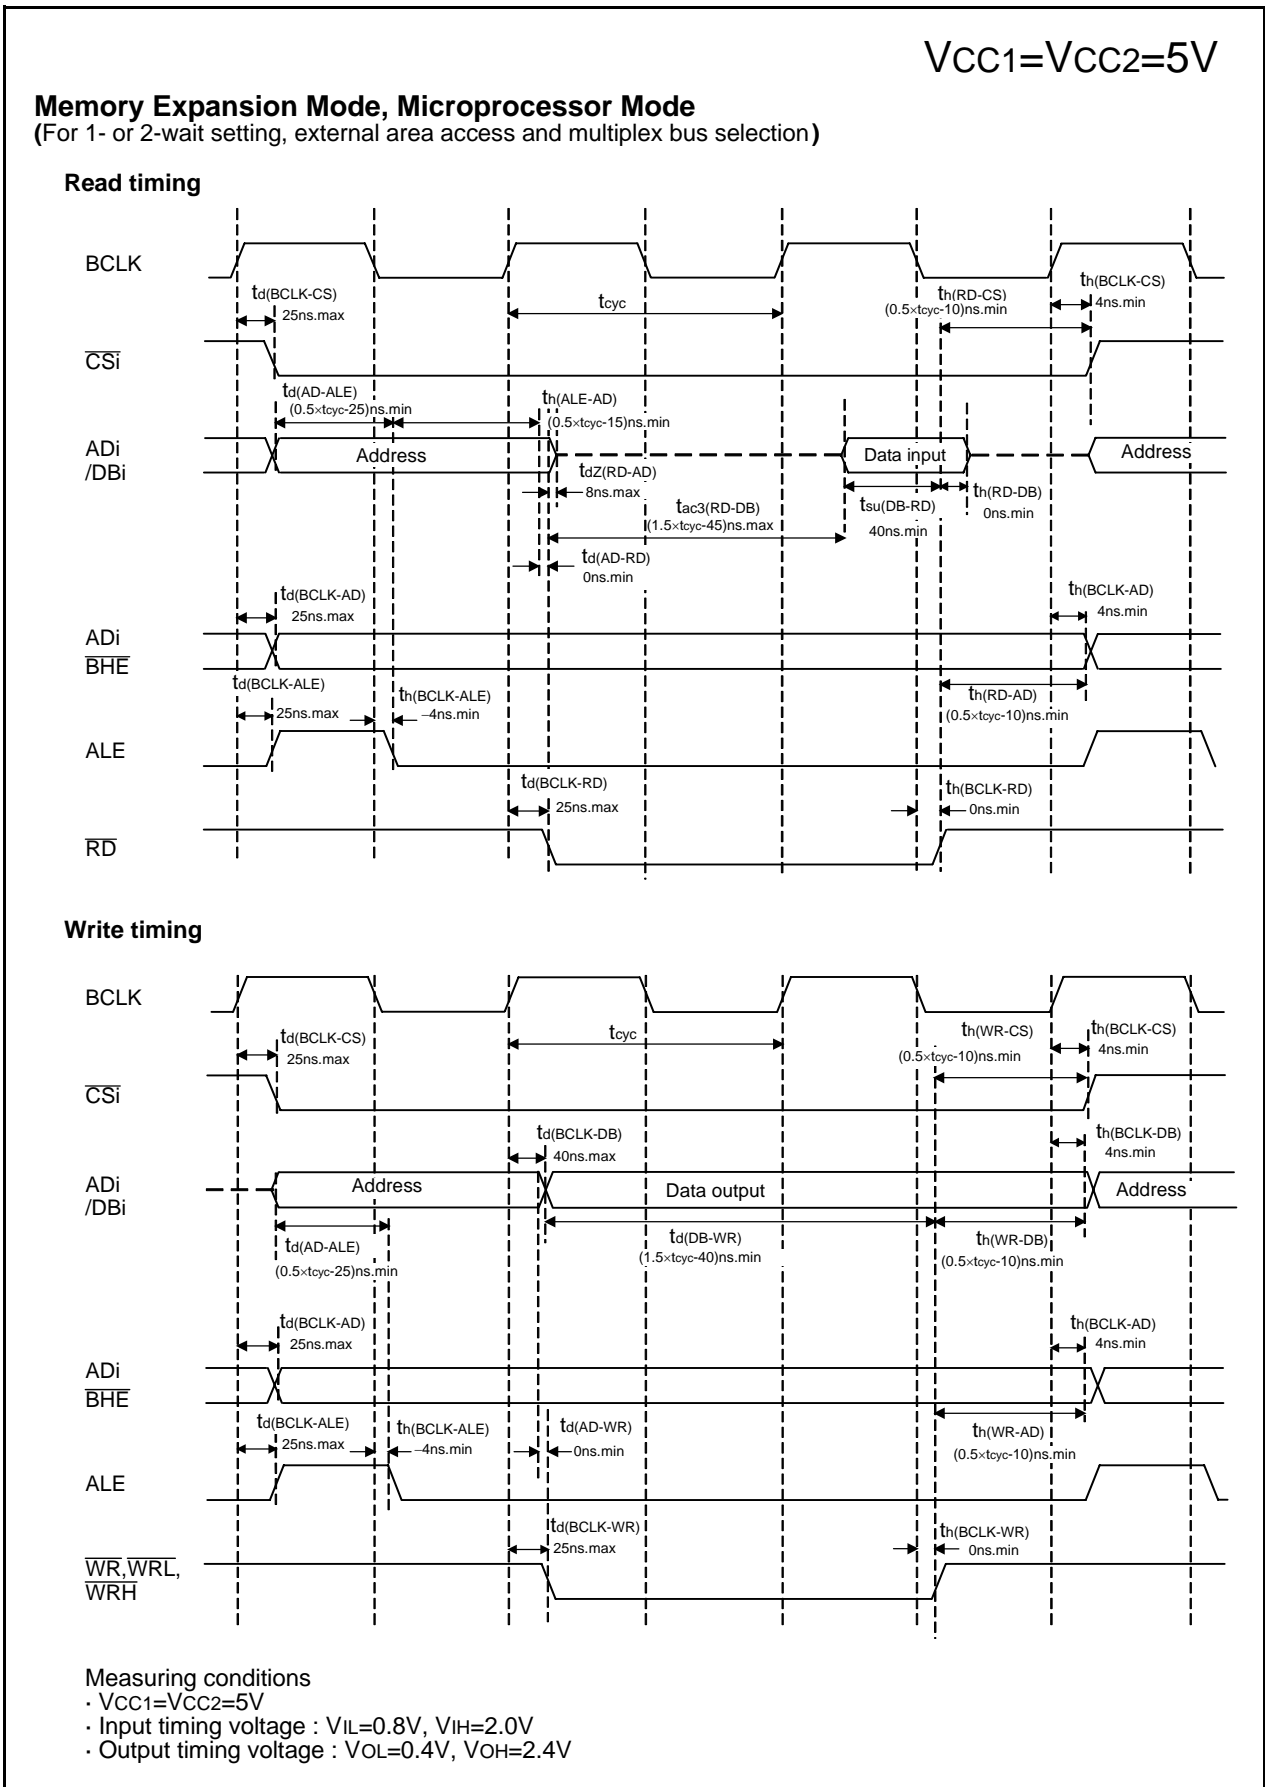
$V_{CC1}=V_{CC2}=5V$

**Memory Expansion Mode, Microprocessor Mode**
(For 1- or 2-wait setting, external area access and multiplex bus selection)

**Read timing**

BCLK

$t_{d(BCLK-CS)}$ 25ns.max

$t_{cyc}$

$t_{h(RD-CS)}$ $(0.5\times t_{cyc}-10)$ns.min

$t_{h(BCLK-CS)}$ 4ns.min

$\overline{CSi}$

$t_{d(AD-ALE)}$ $(0.5\times t_{cyc}-25)$ns.min

$t_{h(ALE-AD)}$ $(0.5\times t_{cyc}-15)$ns.min

ADi /DBi

Address

Data input

Address

$t_{dZ(RD-AD)}$ 8ns.max

$t_{ac3(RD-DB)}$ $(1.5\times t_{cyc}-45)$ns.max

$t_{su(DB-RD)}$ 40ns.min

$t_{h(RD-DB)}$ 0ns.min

$t_{d(AD-RD)}$ 0ns.min

$t_{d(BCLK-AD)}$ 25ns.max

$t_{h(BCLK-AD)}$ 4ns.min

ADi $\overline{BHE}$

$t_{d(BCLK-ALE)}$ 25ns.max

$t_{h(BCLK-ALE)}$ –4ns.min

$t_{h(RD-AD)}$ $(0.5\times t_{cyc}-10)$ns.min

ALE

$t_{d(BCLK-RD)}$ 25ns.max

$t_{h(BCLK-RD)}$ 0ns.min

$\overline{RD}$

**Write timing**

BCLK

$t_{d(BCLK-CS)}$ 25ns.max

$t_{cyc}$

$t_{h(WR-CS)}$ $(0.5\times t_{cyc}-10)$ns.min

$t_{h(BCLK-CS)}$ 4ns.min

$\overline{CSi}$

$t_{d(BCLK-DB)}$ 40ns.max

$t_{h(BCLK-DB)}$ 4ns.min

ADi /DBi

Address

Data output

Address

$t_{d(AD-ALE)}$ $(0.5\times t_{cyc}-25)$ns.min

$t_{d(DB-WR)}$ $(1.5\times t_{cyc}-40)$ns.min

$t_{h(WR-DB)}$ $(0.5\times t_{cyc}-10)$ns.min

$t_{d(BCLK-AD)}$ 25ns.max

$t_{h(BCLK-AD)}$ 4ns.min

ADi $\overline{BHE}$

$t_{d(BCLK-ALE)}$ 25ns.max

$t_{h(BCLK-ALE)}$ –4ns.min

$t_{d(AD-WR)}$ 0ns.min

$t_{h(WR-AD)}$ $(0.5\times t_{cyc}-10)$ns.min

ALE

$t_{d(BCLK-WR)}$ 25ns.max

$t_{h(BCLK-WR)}$ 0ns.min

$\overline{WR}$,$\overline{WRL}$, $\overline{WRH}$

Measuring conditions
· $V_{CC1}=V_{CC2}=5V$
· Input timing voltage : $V_{IL}=0.8V$, $V_{IH}=2.0V$
· Output timing voltage : $V_{OL}=0.4V$, $V_{OH}=2.4V$